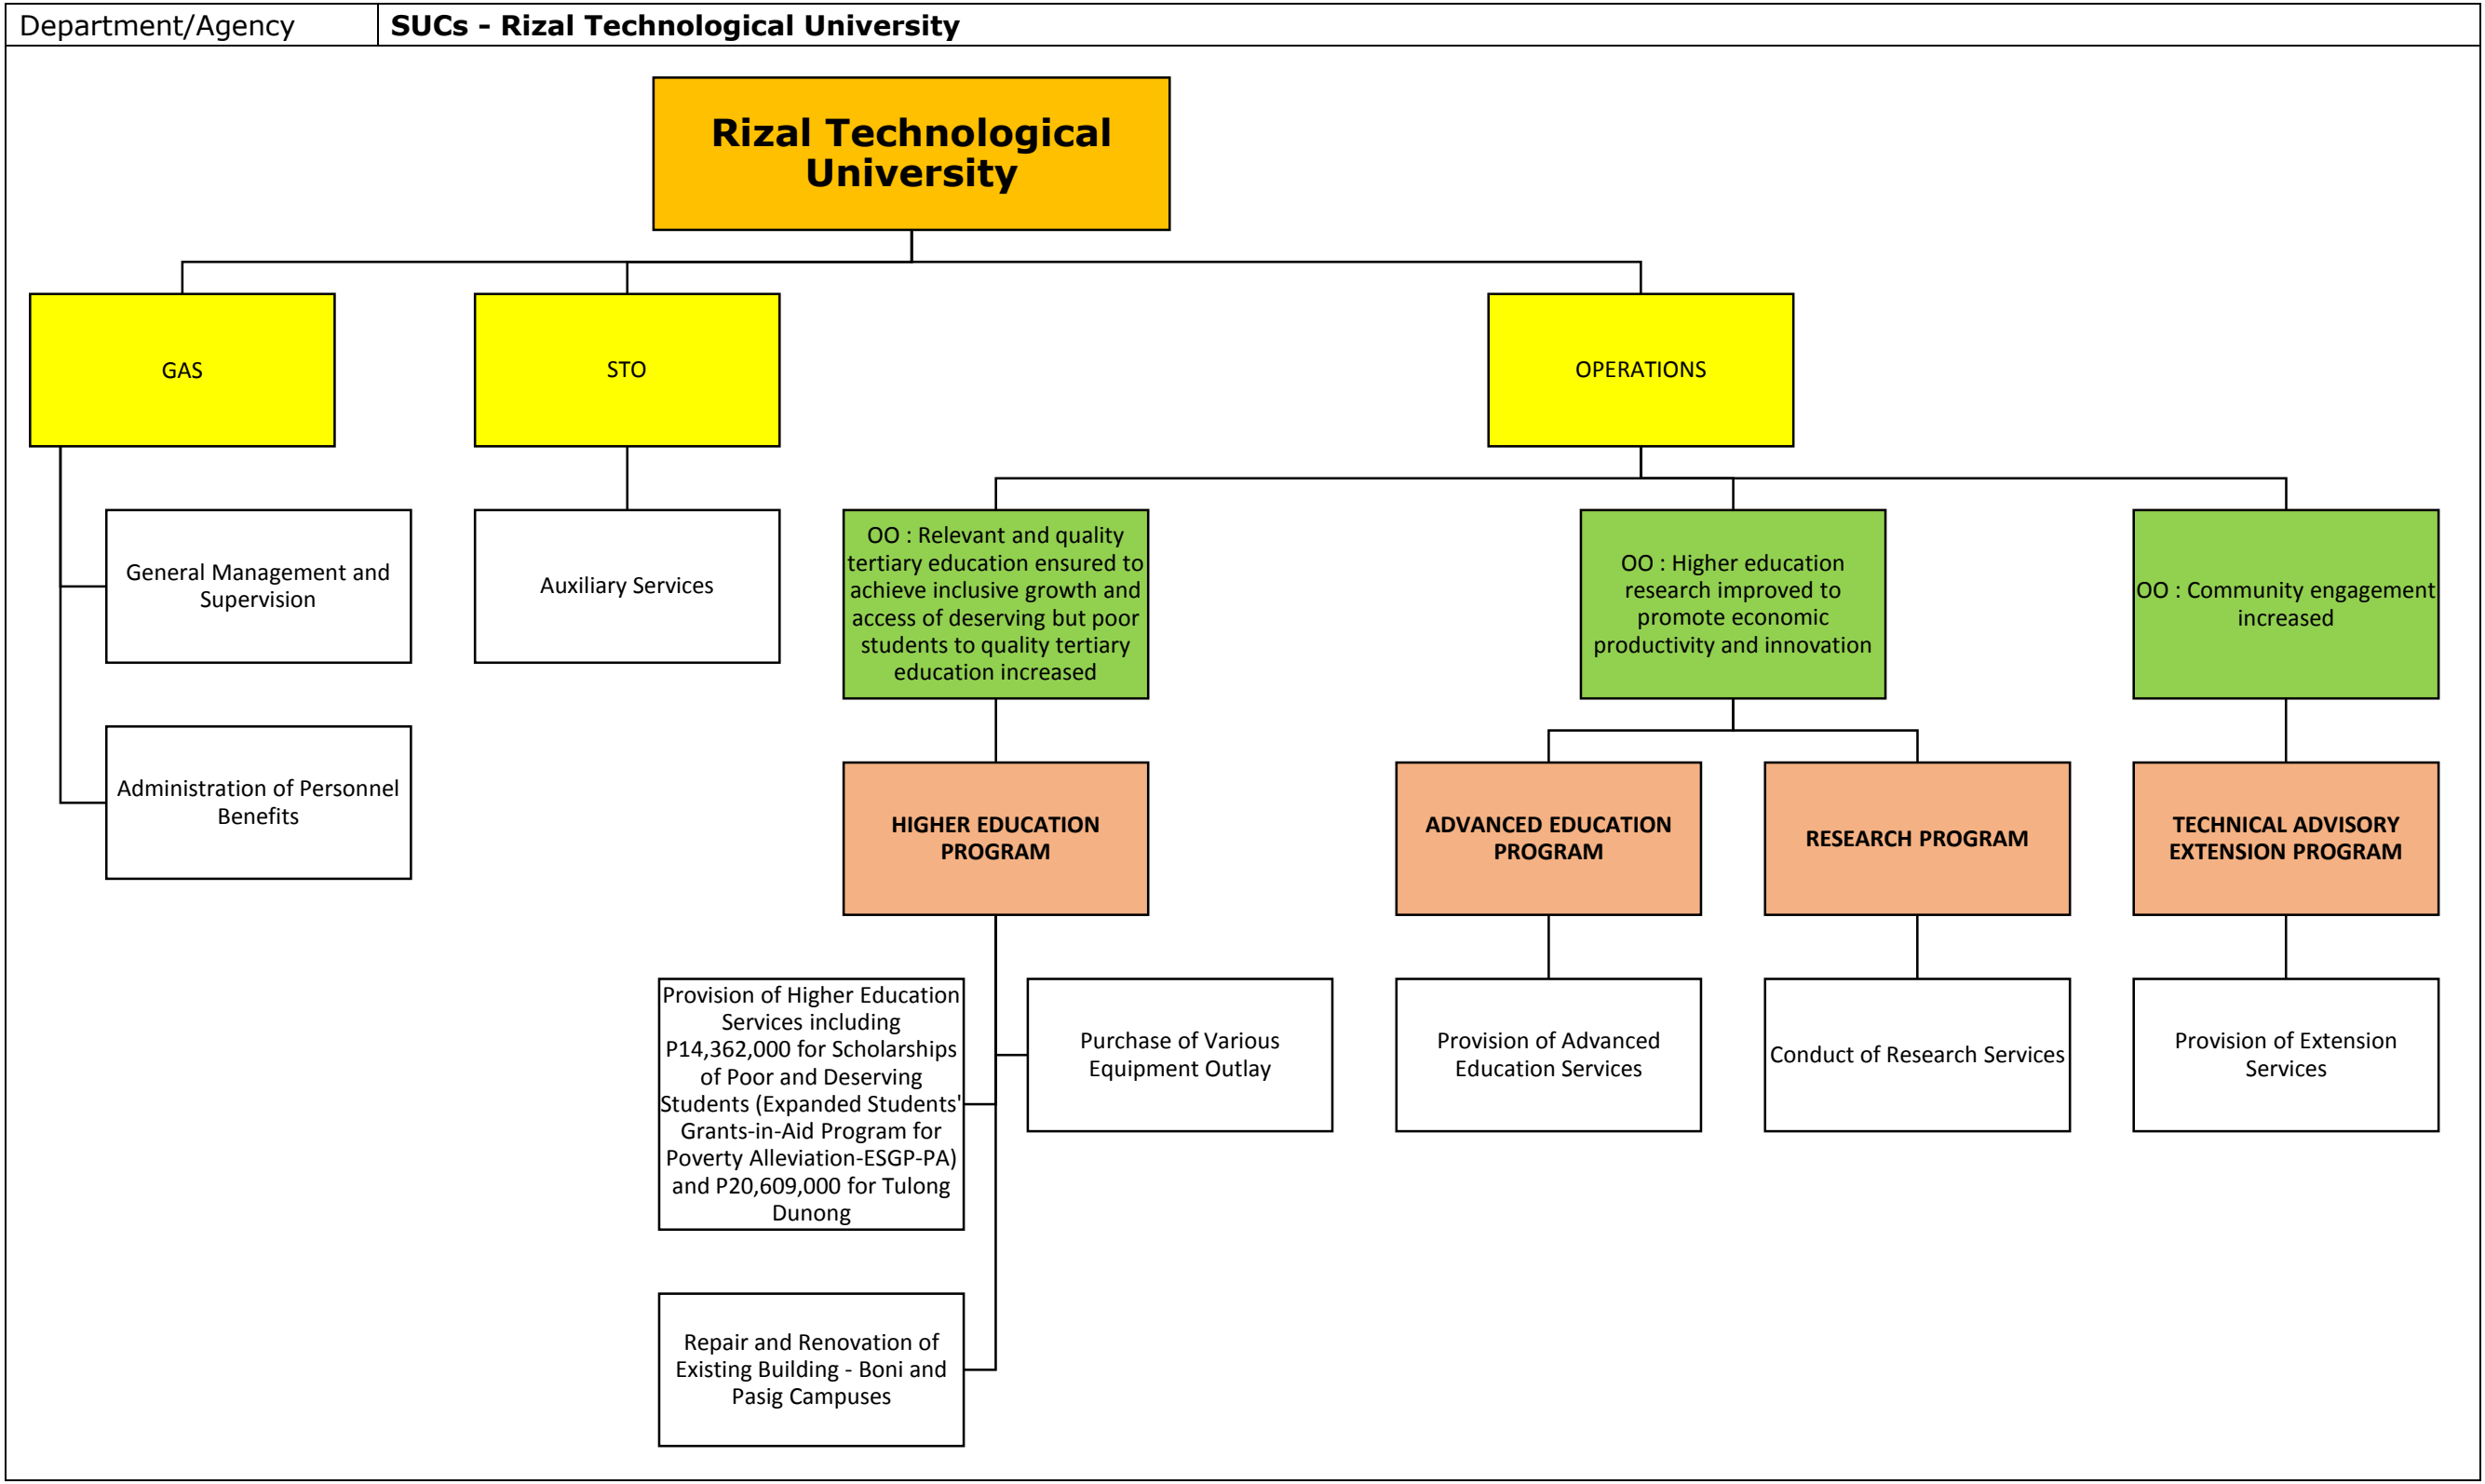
| Department/Agency | SUCs - Rizal Technological University |
|---|---|

Rizal Technological University

GAS

General Management and Supervision

Administration of Personnel Benefits

STO

Auxiliary Services

OPERATIONS

OO : Relevant and quality tertiary education ensured to achieve inclusive growth and access of deserving but poor students to quality tertiary education increased

HIGHER EDUCATION PROGRAM

Provision of Higher Education Services including P14,362,000 for Scholarships of Poor and Deserving Students (Expanded Students' Grants-in-Aid Program for Poverty Alleviation-ESGP-PA) and P20,609,000 for Tulong Dunong

Purchase of Various Equipment Outlay

Repair and Renovation of Existing Building - Boni and Pasig Campuses

OO : Higher education research improved to promote economic productivity and innovation

ADVANCED EDUCATION PROGRAM

Provision of Advanced Education Services

RESEARCH PROGRAM

Conduct of Research Services

OO : Community engagement increased

TECHNICAL ADVISORY EXTENSION PROGRAM

Provision of Extension Services